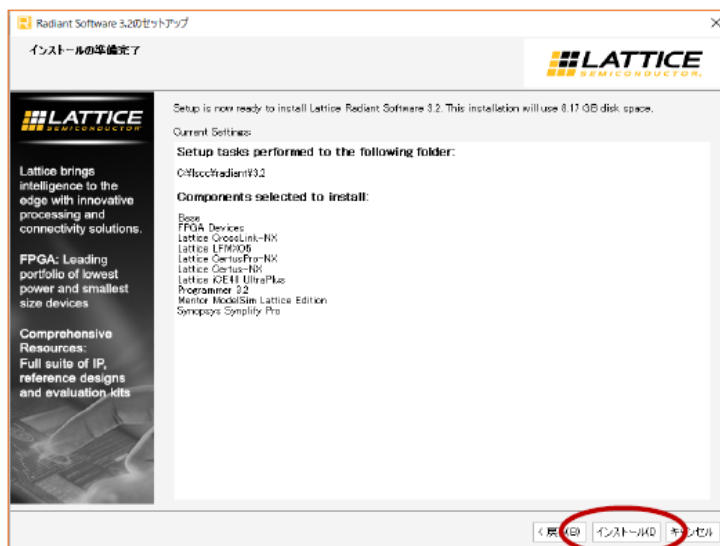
Radiant Software 3.2のセットアップ

インストールの準備完了

LATTICE SEMICONDUCTOR

LATTICE SEMICONDUCTOR

Lattice brings intelligence to the edge with innovative processing and connectivity solutions.

FPGA: Leading portfolio of lowest power and smallest size devices

Comprehensive Resources: Full suite of IP, reference designs and evaluation kits

Setup is now ready to install Lattice Radiant Software 3.2. This installation will use 8.17 GB disk space.

Current Settings:

Setup tasks performed to the following folder:

C:¥lscc¥radiant¥3.2

Components selected to install:

Base
FPGA Devices
Lattice CrossLink-NX
Lattice LFMXO5
Lattice CertusPro-NX
Lattice Certus-NX
Lattice iCE40 UltraPlus
Programmer 3.2
Mentor ModelSim Lattice Edition
Synopsys Synplify Pro

< 戻る(B) インストール(I) キャンセル